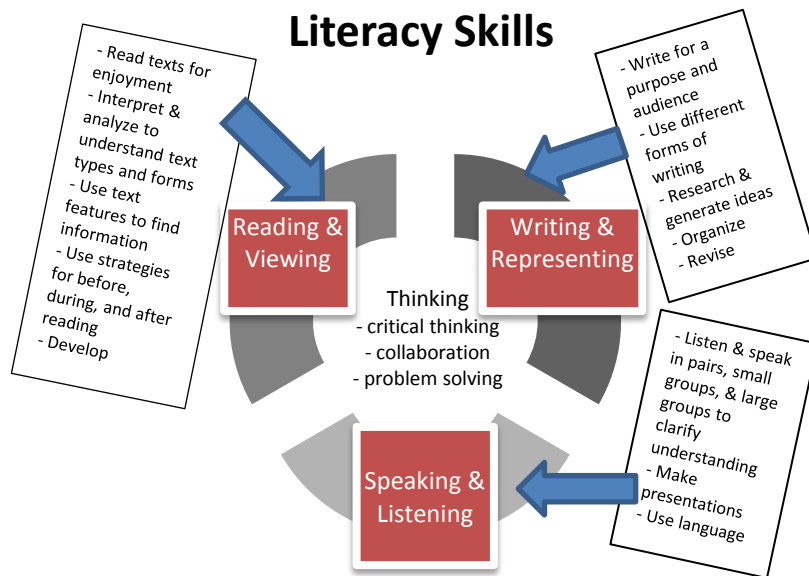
Literacy Skills

- Read texts for enjoyment
- Interpret & analyze to understand text types and forms
- Use text features to find information
- Use strategies for before, during, and after reading
- Develop

Reading & Viewing

- Write for a purpose and audience
- Use different forms of writing
- Research & generate ideas
- Organize
- Revise

Writing & Representing

Thinking
- critical thinking
- collaboration
- problem solving

- Listen & speak in pairs, small groups, & large groups to clarify understanding
- Make presentations
- Use language

Speaking & Listening